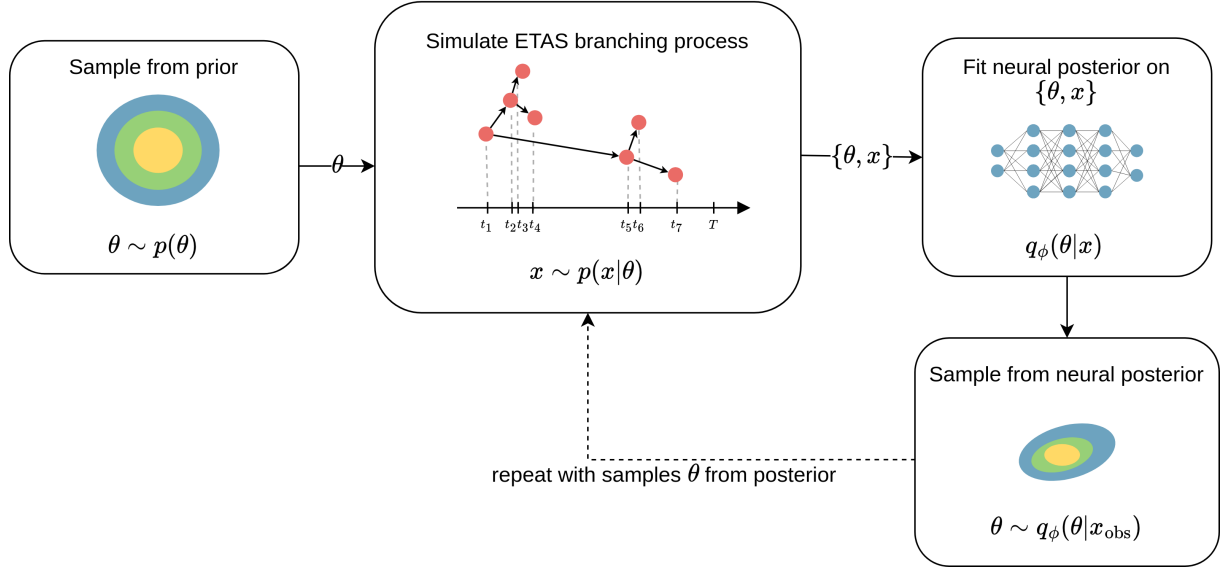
Sample from prior

$\theta \sim p(\theta)$

$\theta$

Simulate ETAS branching process

$t_1$ $t_2$ $t_3$ $t_4$ $t_5$ $t_6$ $t_7$ $T$

$x \sim p(x|\theta)$

$\{\theta, x\}$

Fit neural posterior on $\{\theta, x\}$

$q_\phi(\theta|x)$

Sample from neural posterior

$\theta \sim q_\phi(\theta|x_{\text{obs}})$

repeat with samples $\theta$ from posterior